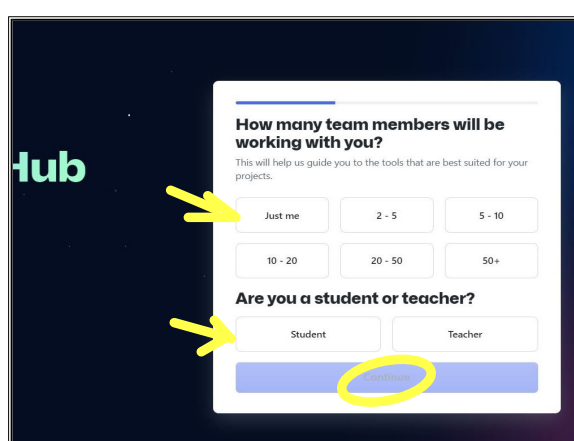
Hub

How many team members will be working with you?

This will help us guide you to the tools that are best suited for your projects.

Just me

2 - 5

5 - 10

10 - 20

20 - 50

50+

Are you a student or teacher?

Student

Teacher

Continue